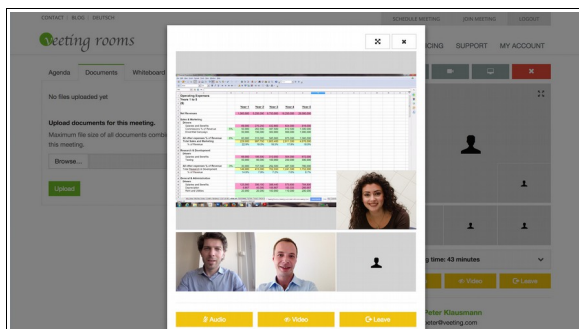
CONTACT | BLOG | DEUTSCH

SCHEDULE MEETING JOIN MEETING LOGOUT

veeting rooms

ICING SUPPORT MY ACCOUNT

Agenda Documents Whiteboard

No files uploaded yet

Upload documents for this meeting.

Maximum file size of all documents combi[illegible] this meeting.

Browse...

Upload

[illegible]

Year 1 Year 2 Year 3 Year 4 Year 5

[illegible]

g time: 43 minutes

Audio Video Leave

Video Leave

Peter Klausmann

eter@veeting.com